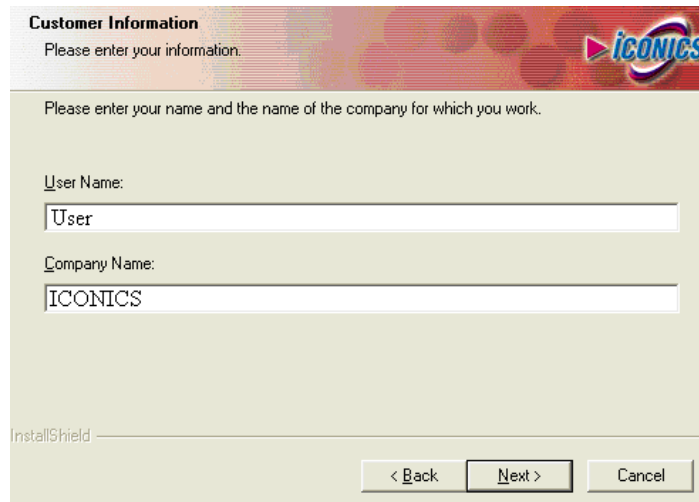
Customer Information
Please enter your information.

ICONICS

Please enter your name and the name of the company for which you work.

User Name:
User

Company Name:
ICONICS

InstallShield

< Back
Next >
Cancel